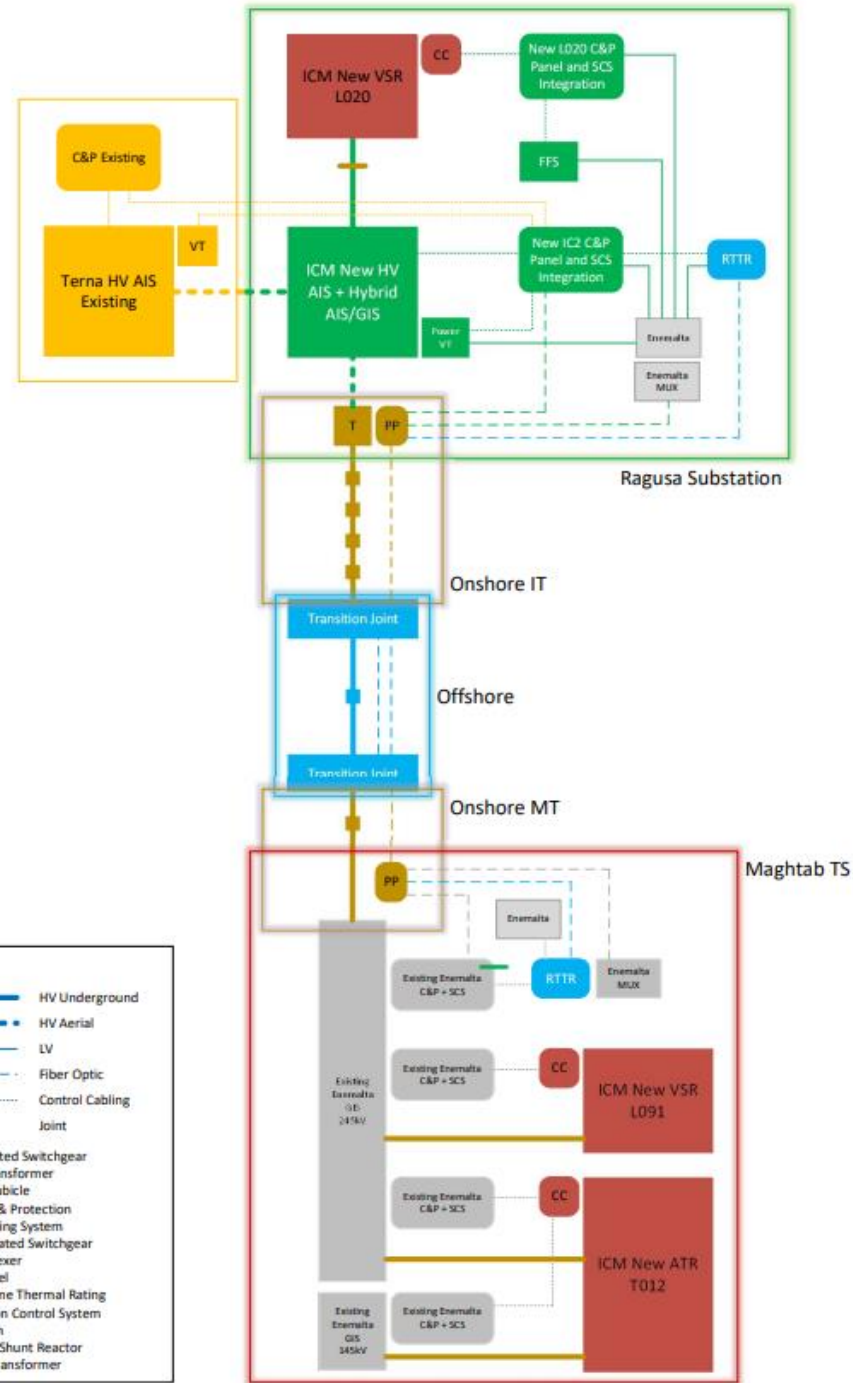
ICM New VSR L020

CC

New L020 C&P Panel and SCS Integration

FFS

C&P Existing

Terna HV AIS Existing

VT

ICM New HV AIS + Hybrid AIS/GIS

New IC2 C&P Panel and SCS Integration

RTTR

Power VT

Enemalta

Enemalta MUX

T

PP

Ragusa Substation

Onshore IT

Transition Joint

Offshore

Transition Joint

Onshore MT

Maghtab TS

PP

Enemalta

Existing Enemalta C&P + SCS

RTTR

Enemalta MUX

Existing Enemalta GIS 245kV

Existing Enemalta C&P + SCS

CC

ICM New VSR L091

Existing Enemalta C&P + SCS

CC

ICM New ATR T012

Existing Enemalta GIS 145kV

Existing Enemalta C&P + SCS

HV Underground

HV Aerial

LV

Fiber Optic

Control Cabling

Joint

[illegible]ted Switchgear
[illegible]nsformer
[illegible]bicle
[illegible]& Protection
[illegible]ing System
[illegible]ated Switchgear
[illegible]exer
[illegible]el
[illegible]ne Thermal Rating
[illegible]n Control System
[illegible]n
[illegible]Shunt Reactor
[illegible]ansformer